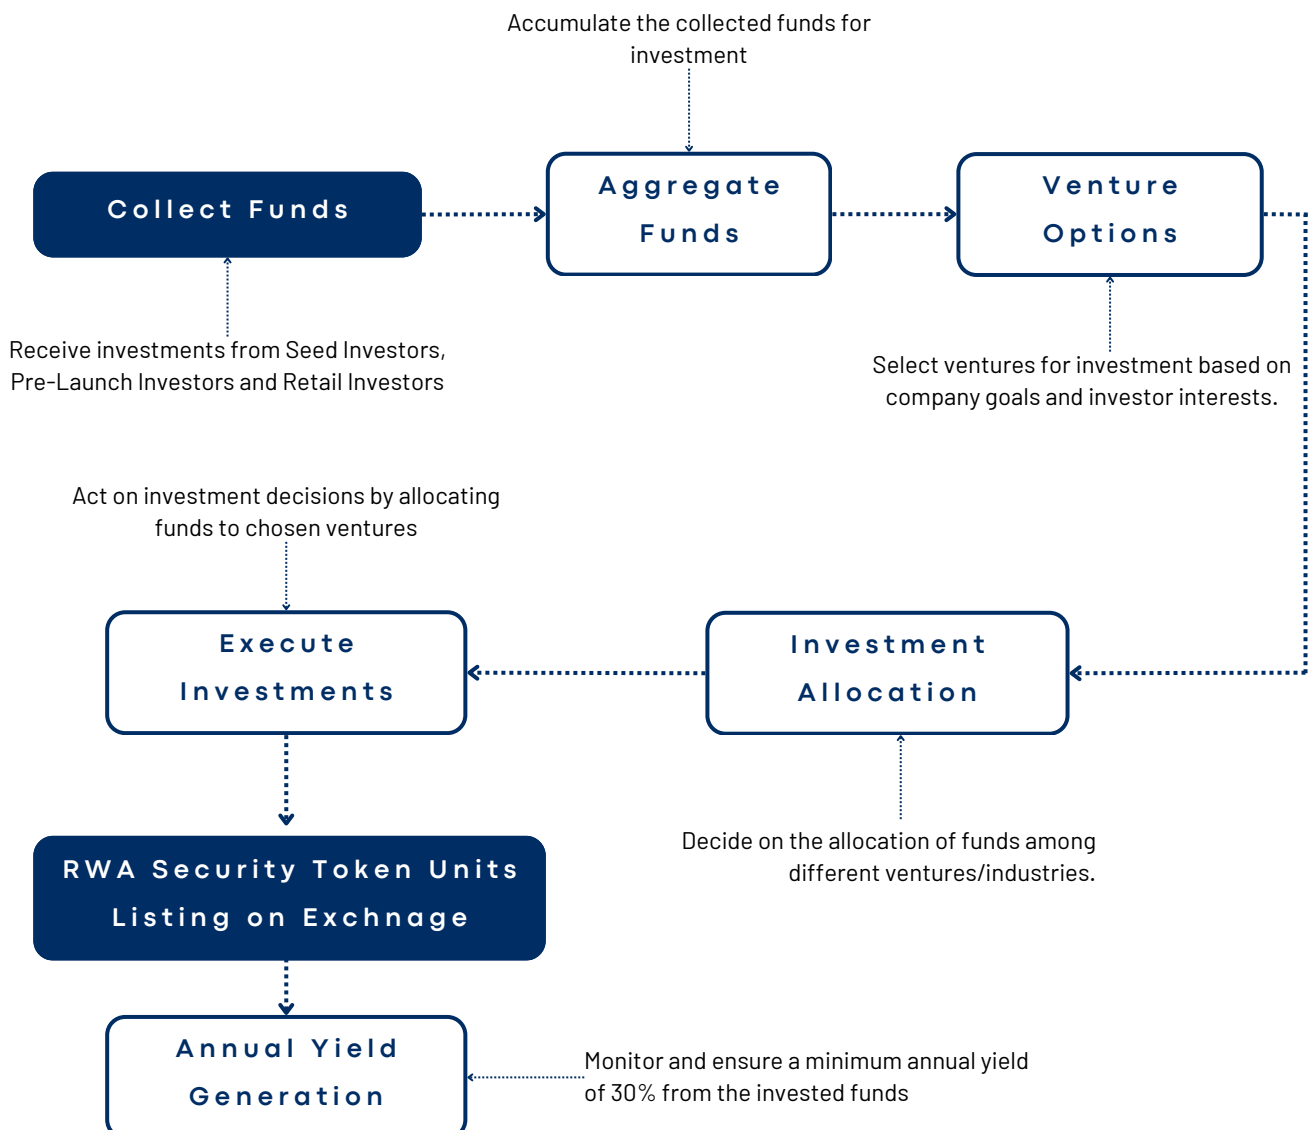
Accumulate the collected funds for investment

Collect Funds

Aggregate Funds

Venture Options

Receive investments from Seed Investors, Pre-Launch Investors and Retail Investors

Select ventures for investment based on company goals and investor interests.

Act on investment decisions by allocating funds to chosen ventures

Execute Investments

Investment Allocation

Decide on the allocation of funds among different ventures/industries.

RWA Security Token Units Listing on Exchnage

Annual Yield Generation

Monitor and ensure a minimum annual yield of 30% from the invested funds